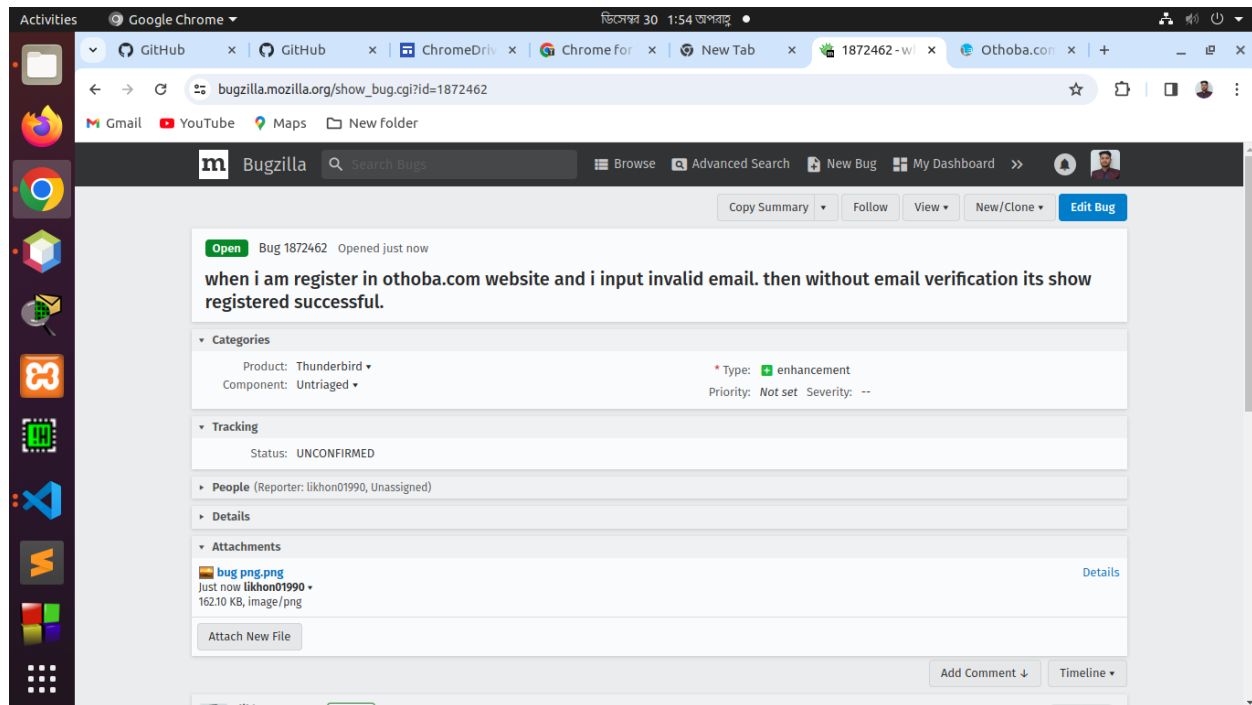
Activities Google Chrome ▾ ডিসেম্বর 30 1:54 অপরাহ্ন ●

GitHub × GitHub × ChromeDriv × Chrome for × New Tab × 1872462 - w × Othoba.con × +

bugzilla.mozilla.org/show_bug.cgi?id=1872462

Gmail YouTube Maps New folder

m Bugzilla Search Bugs Browse Advanced Search New Bug My Dashboard »

Copy Summary ▾ Follow View ▾ New/Clone ▾ Edit Bug

Open Bug 1872462 Opened just now

when i am register in othoba.com website and i input invalid email. then without email verification its show registered successful.

▾ Categories

Product: Thunderbird ▾
Component: Untriaged ▾

* Type: enhancement
Priority: Not set Severity: --

▾ Tracking

Status: UNCONFIRMED

▸ People (Reporter: likhon01990, Unassigned)

▸ Details

▾ Attachments

bug png.png
Just now likhon01990 ▾
162.10 KB, image/png

Details

Attach New File

Add Comment ↓ Timeline ▾